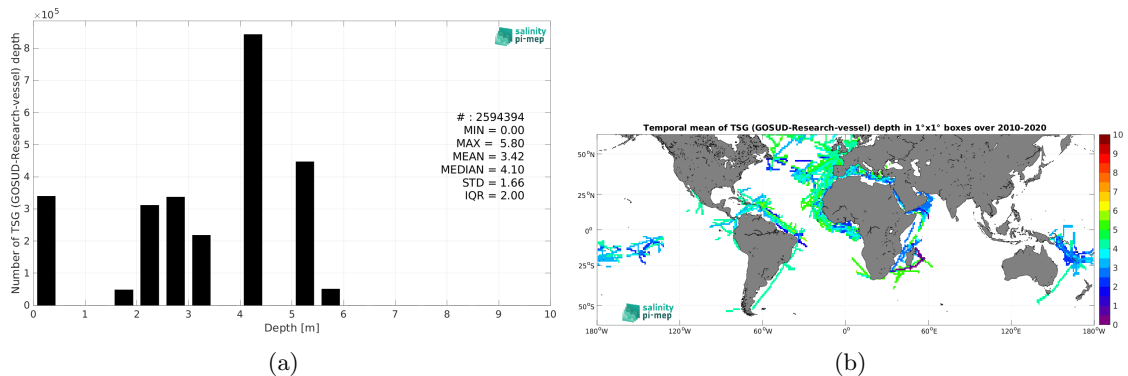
$\times10^5$

8
7
6
5
4
3
2
1
0

Number of TSG (GOSUD-Research-vessel) depth

salinity pi-mep

# : 2594394
MIN = 0.00
MAX = 5.80
MEAN = 3.42
MEDIAN = 4.10
STD = 1.66
IQR = 2.00

0 1 2 3 4 5 6 7 8 9 10
Depth [m]

(a)

Temporal mean of TSG (GOSUD-Research-vessel) depth in 1°x1° boxes over 2010-2020

50°N
25°N
0°
25°S
50°S

salinity pi-mep

180°W 120°W 60°W 0° 60°E 120°E 180°W

10
9
8
7
6
5
4
3
2
1
0

(b)